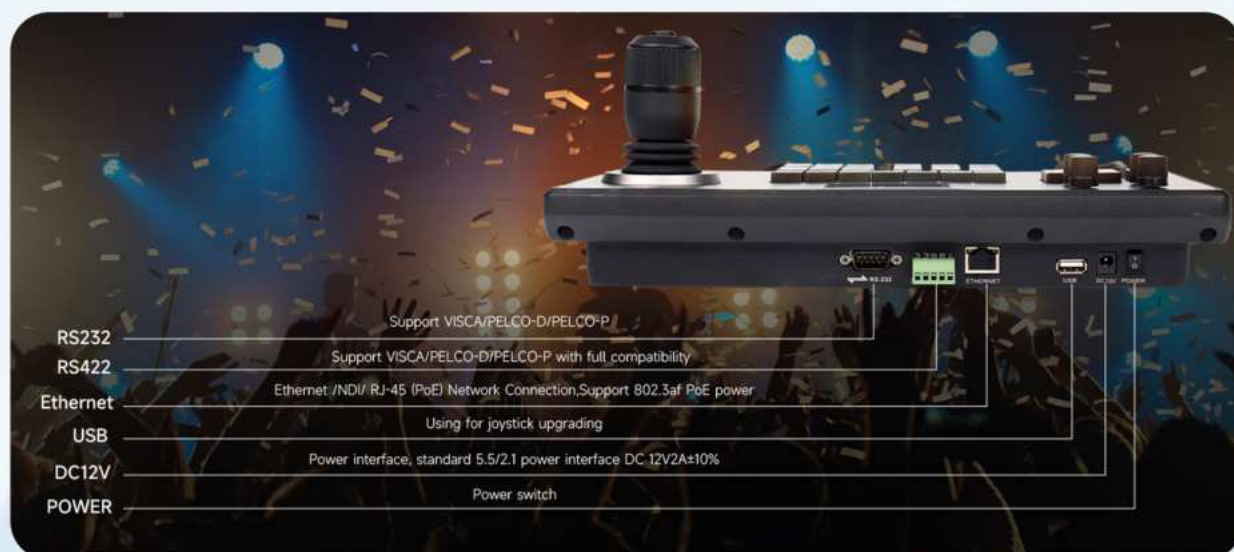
RS-232 ETHERNET USB DC 12V POWER

RS232
Support VISCA/PELCO-D/PELCO-P

RS422
Support VISCA/PELCO-D/PELCO-P with full compatibility

Ethernet
Ethernet /NDI/ RJ-45 (PoE) Network Connection,Support 802.3af PoE power

USB
Using for joystick upgrading

DC12V
Power interface, standard 5.5/2.1 power interface DC 12V2A±10%

POWER
Power switch